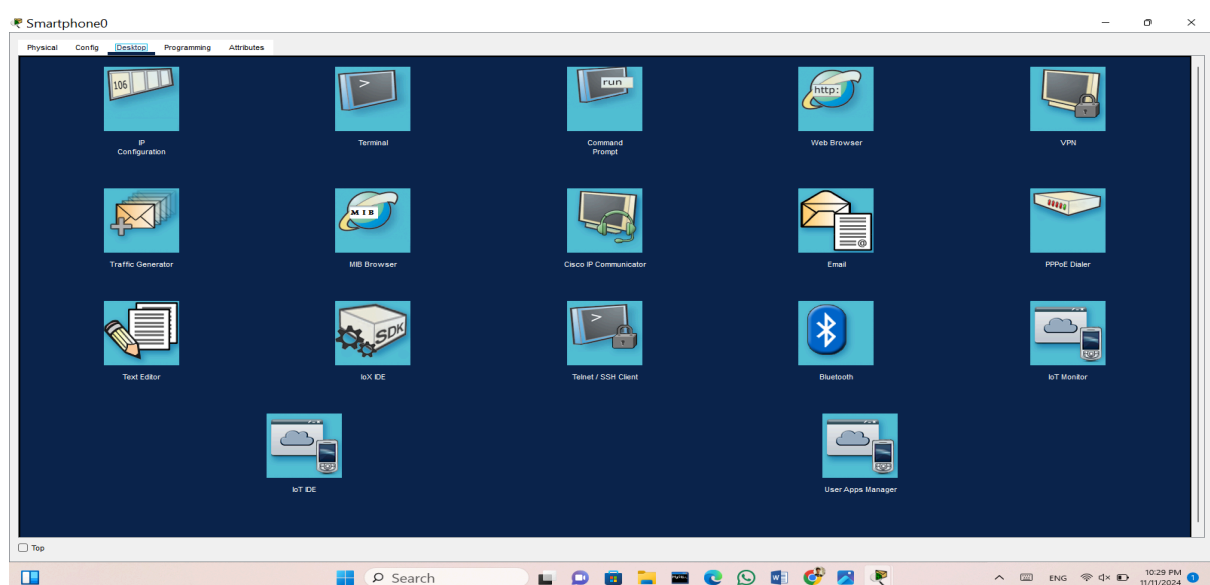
Smartphone0

Physical Config Desktop Programming Attributes

106
IP Configuration

Terminal

run
Command Prompt

http:
Web Browser

VPN

Traffic Generator

MIB
MIB Browser

Cisco IP Communicator

Email

PPPoE Dialer

Text Editor

SDK
IoX IDE

Telnet / SSH Client

Bluetooth

IoT Monitor

IoT IDE

User Apps Manager

Top

Search

ENG

10:29 PM
11/11/2024